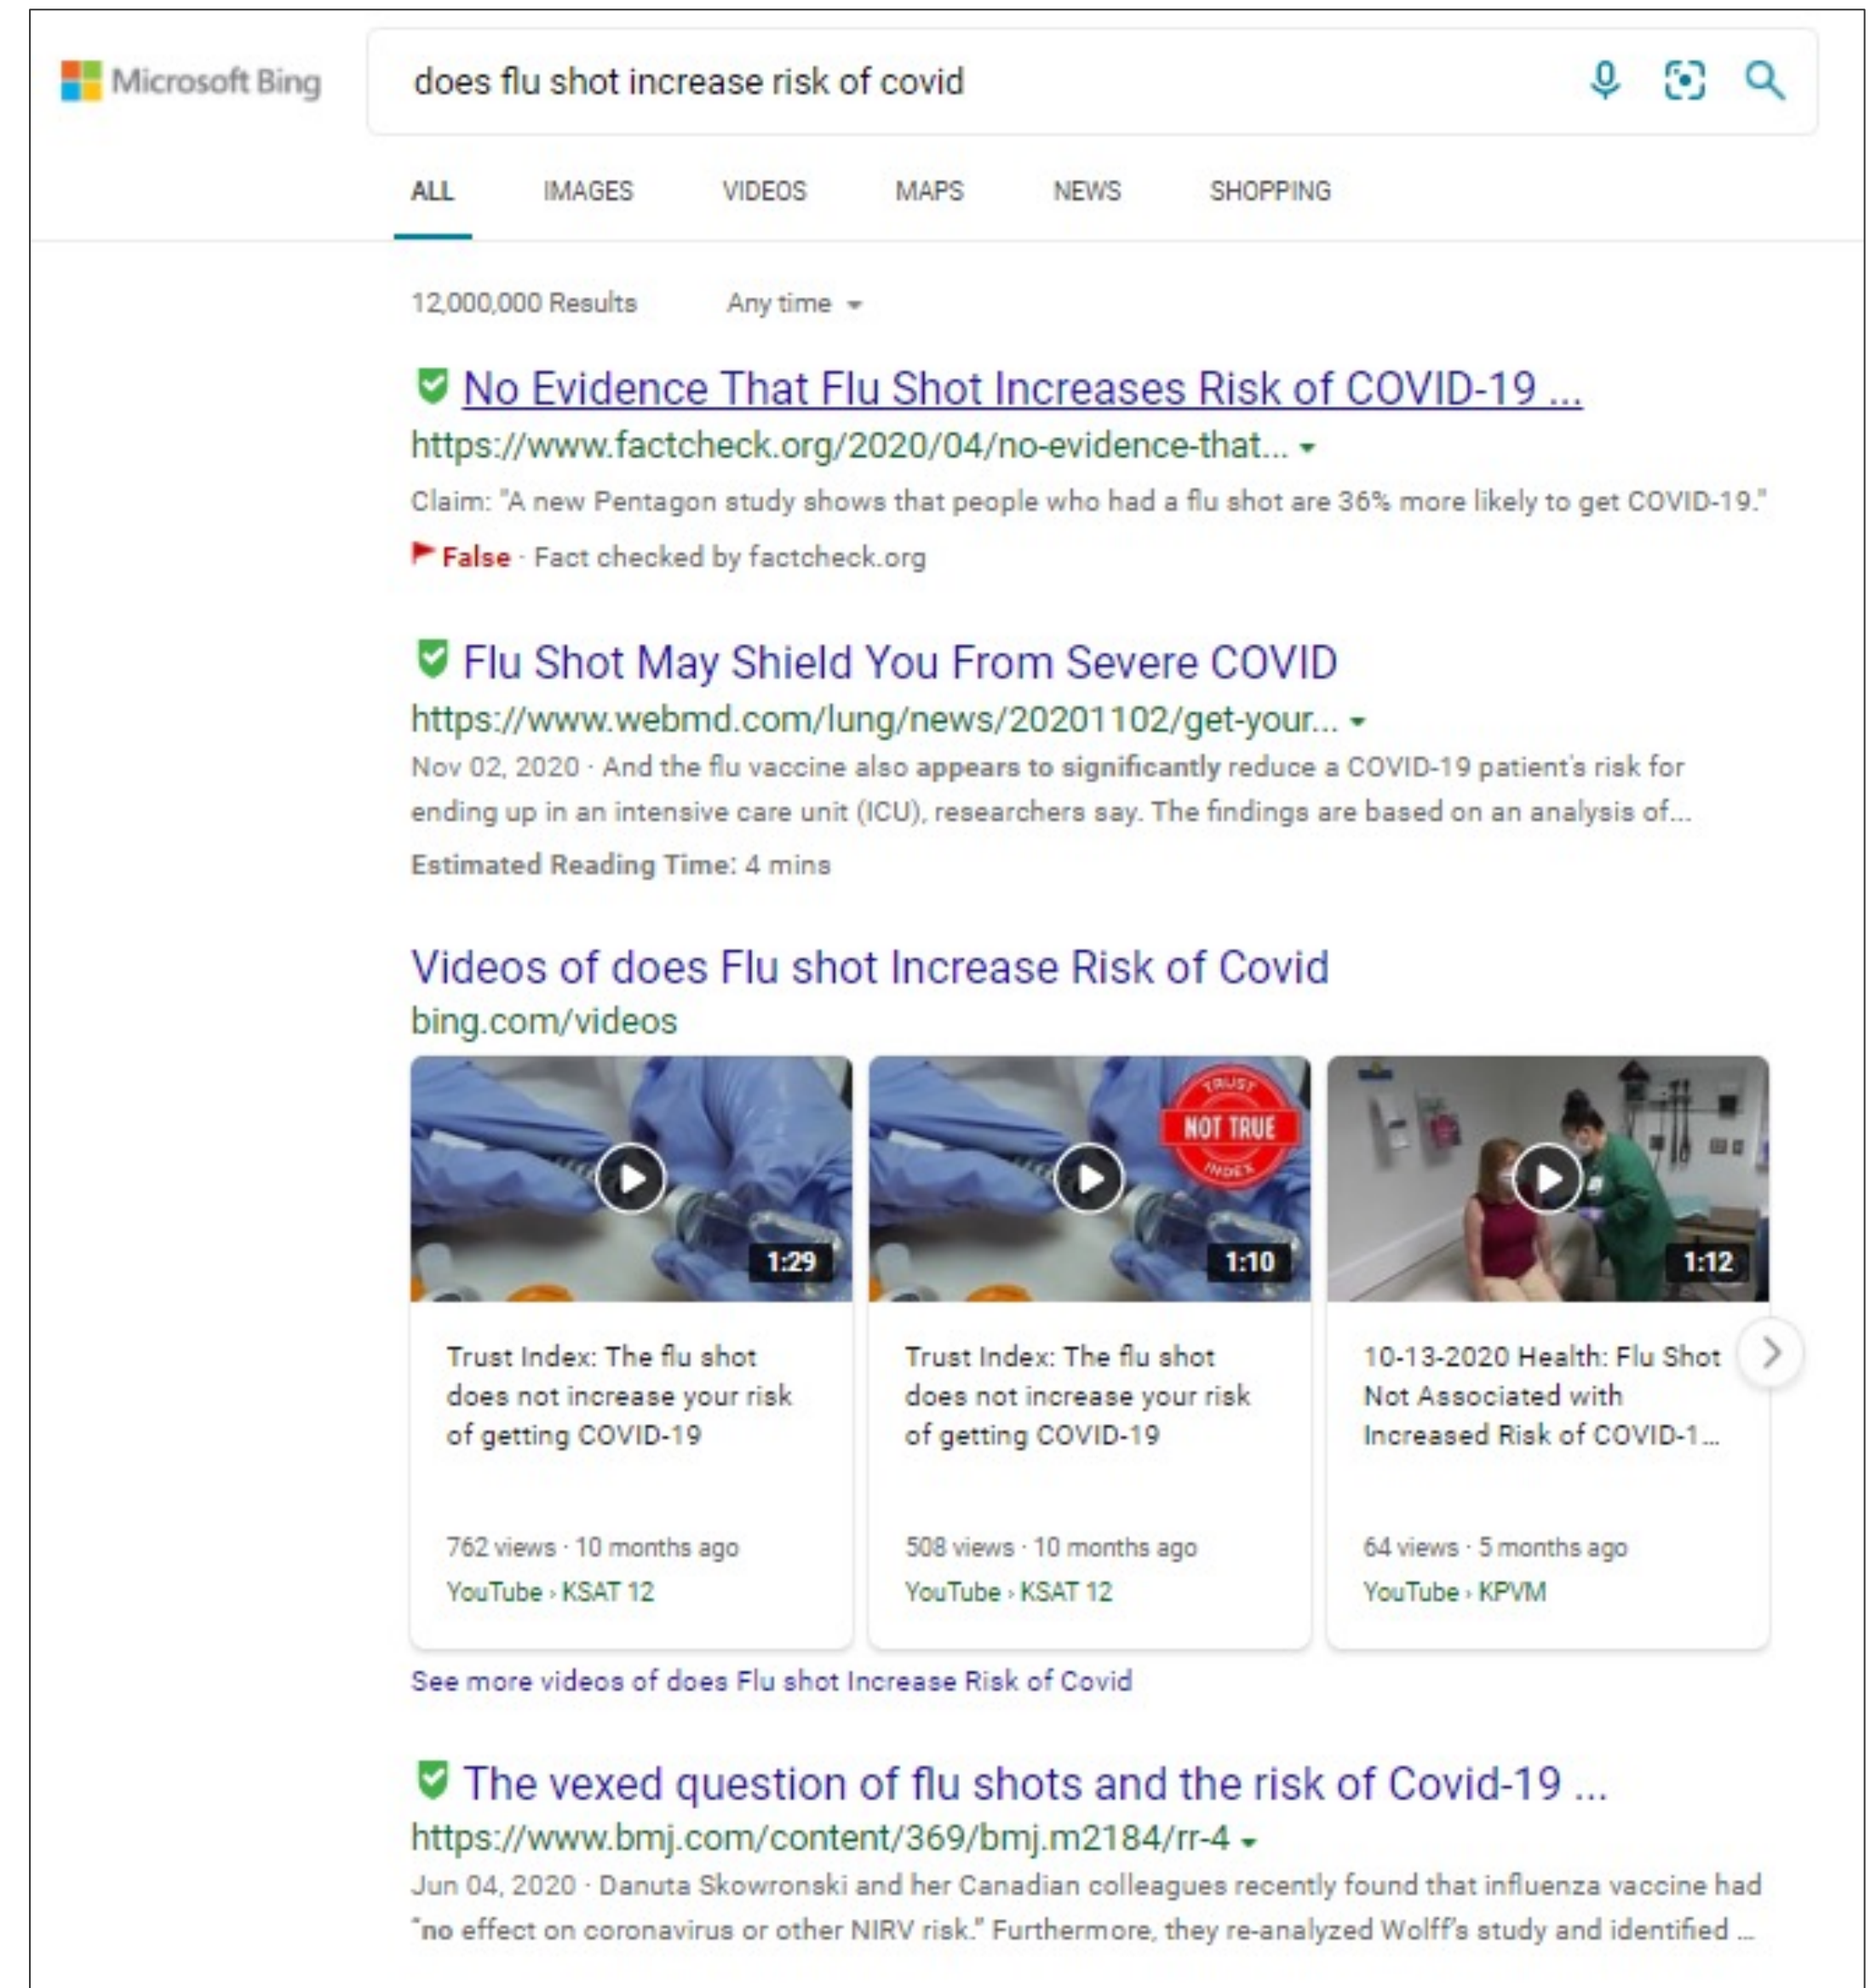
Microsoft Bing

does flu shot increase risk of covid

ALL IMAGES VIDEOS MAPS NEWS SHOPPING

12,000,000 Results Any time

No Evidence That Flu Shot Increases Risk of COVID-19 ...
https://www.factcheck.org/2020/04/no-evidence-that...
Claim: "A new Pentagon study shows that people who had a flu shot are 36% more likely to get COVID-19."
False · Fact checked by factcheck.org

Flu Shot May Shield You From Severe COVID
https://www.webmd.com/lung/news/20201102/get-your...
Nov 02, 2020 · And the flu vaccine also appears to significantly reduce a COVID-19 patient's risk for ending up in an intensive care unit (ICU), researchers say. The findings are based on an analysis of...
Estimated Reading Time: 4 mins

Videos of does Flu shot Increase Risk of Covid
bing.com/videos

1:29
Trust Index: The flu shot does not increase your risk of getting COVID-19
762 views · 10 months ago
YouTube › KSAT 12

TRUST NOT TRUE INDEX
1:10
Trust Index: The flu shot does not increase your risk of getting COVID-19
508 views · 10 months ago
YouTube › KSAT 12

1:12
10-13-2020 Health: Flu Shot Not Associated with Increased Risk of COVID-1...
64 views · 5 months ago
YouTube › KPVM

See more videos of does Flu shot Increase Risk of Covid

The vexed question of flu shots and the risk of Covid-19 ...
https://www.bmj.com/content/369/bmj.m2184/rr-4
Jun 04, 2020 · Danuta Skowronski and her Canadian colleagues recently found that influenza vaccine had "no effect on coronavirus or other NIRV risk." Furthermore, they re-analyzed Wolff's study and identified ...